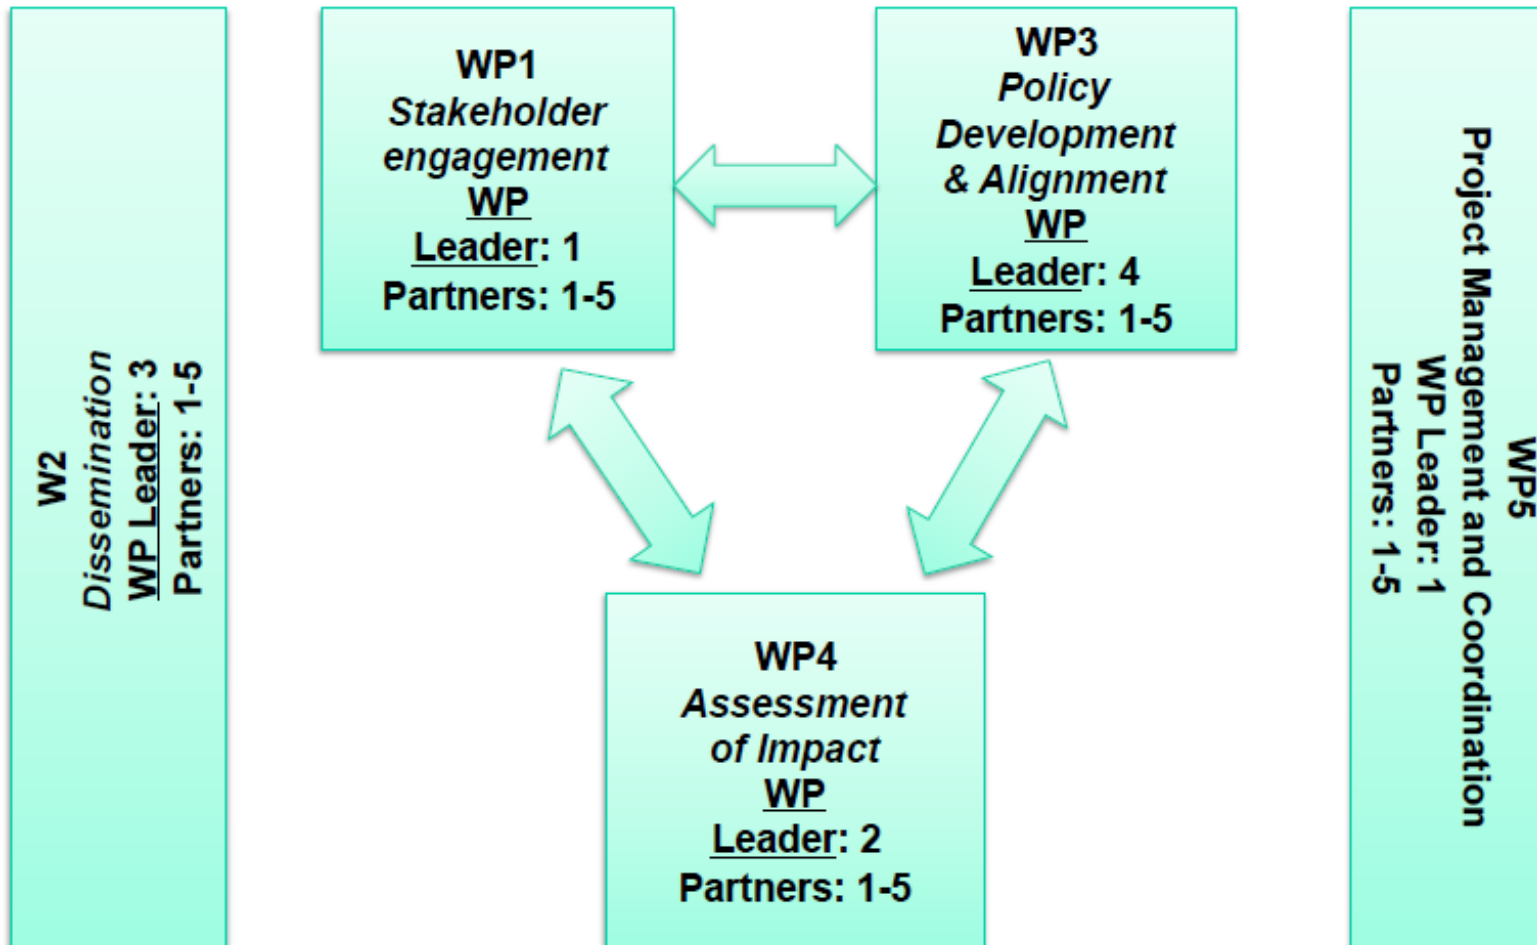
W2
*Dissemination*
WP Leader: 3
Partners: 1-5

WP1
*Stakeholder engagement*
WP Leader: 1
Partners: 1-5

WP3
*Policy Development & Alignment*
WP Leader: 4
Partners: 1-5

WP4
*Assessment of Impact*
WP Leader: 2
Partners: 1-5

WP5
Project Management and Coordination
WP Leader: 1
Partners: 1-5